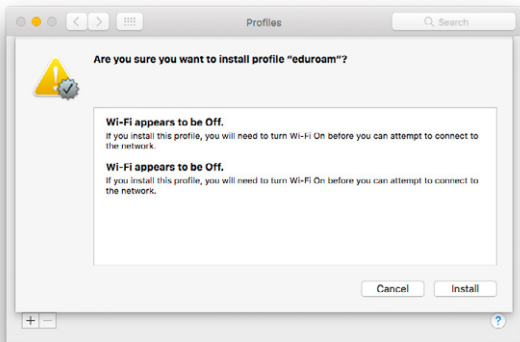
Profiles

Search

Are you sure you want to install profile "eduroam"?

Wi-Fi appears to be Off.
If you install this profile, you will need to turn Wi-Fi On before you can attempt to connect to the network.

Wi-Fi appears to be Off.
If you install this profile, you will need to turn Wi-Fi On before you can attempt to connect to the network.

Cancel

Install

+ −

?